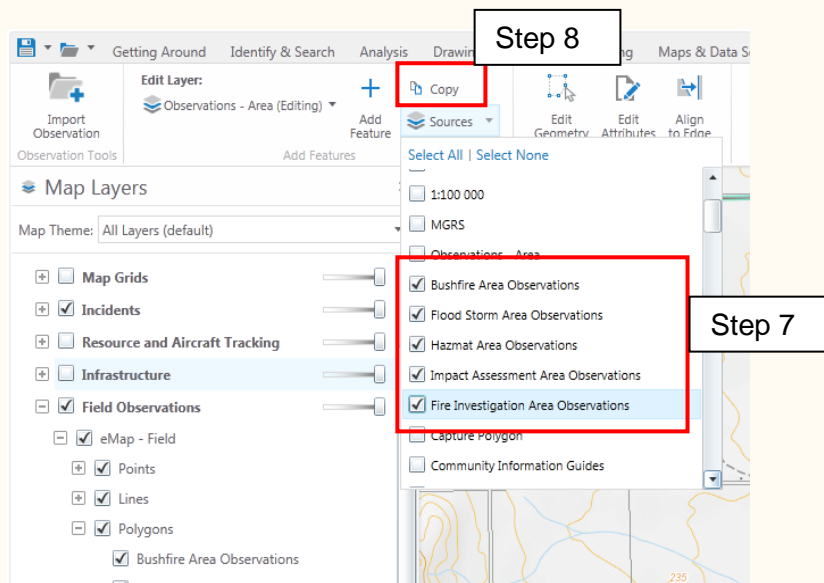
Getting Around Identify & Search Analysis Drawi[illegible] Step 8 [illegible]g Maps & Data S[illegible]

Import Observation
Observation Tools

Edit Layer:
Observations - Area (Editing)

Add Feature
Add Features

Copy
Sources

Edit Geometry
Edit Attributes
Align to Edge

Map Layers

Map Theme: All Layers (default)

Map Grids
Incidents
Resource and Aircraft Tracking
Infrastructure
Field Observations
eMap - Field
Points
Lines
Polygons
Bushfire Area Observations

Select All | Select None
1:100 000
MGRS
Observations - Area
Bushfire Area Observations
Flood Storm Area Observations
Hazmat Area Observations
Impact Assessment Area Observations
Fire Investigation Area Observations
Capture Polygon
Community Information Guides

Step 7

235